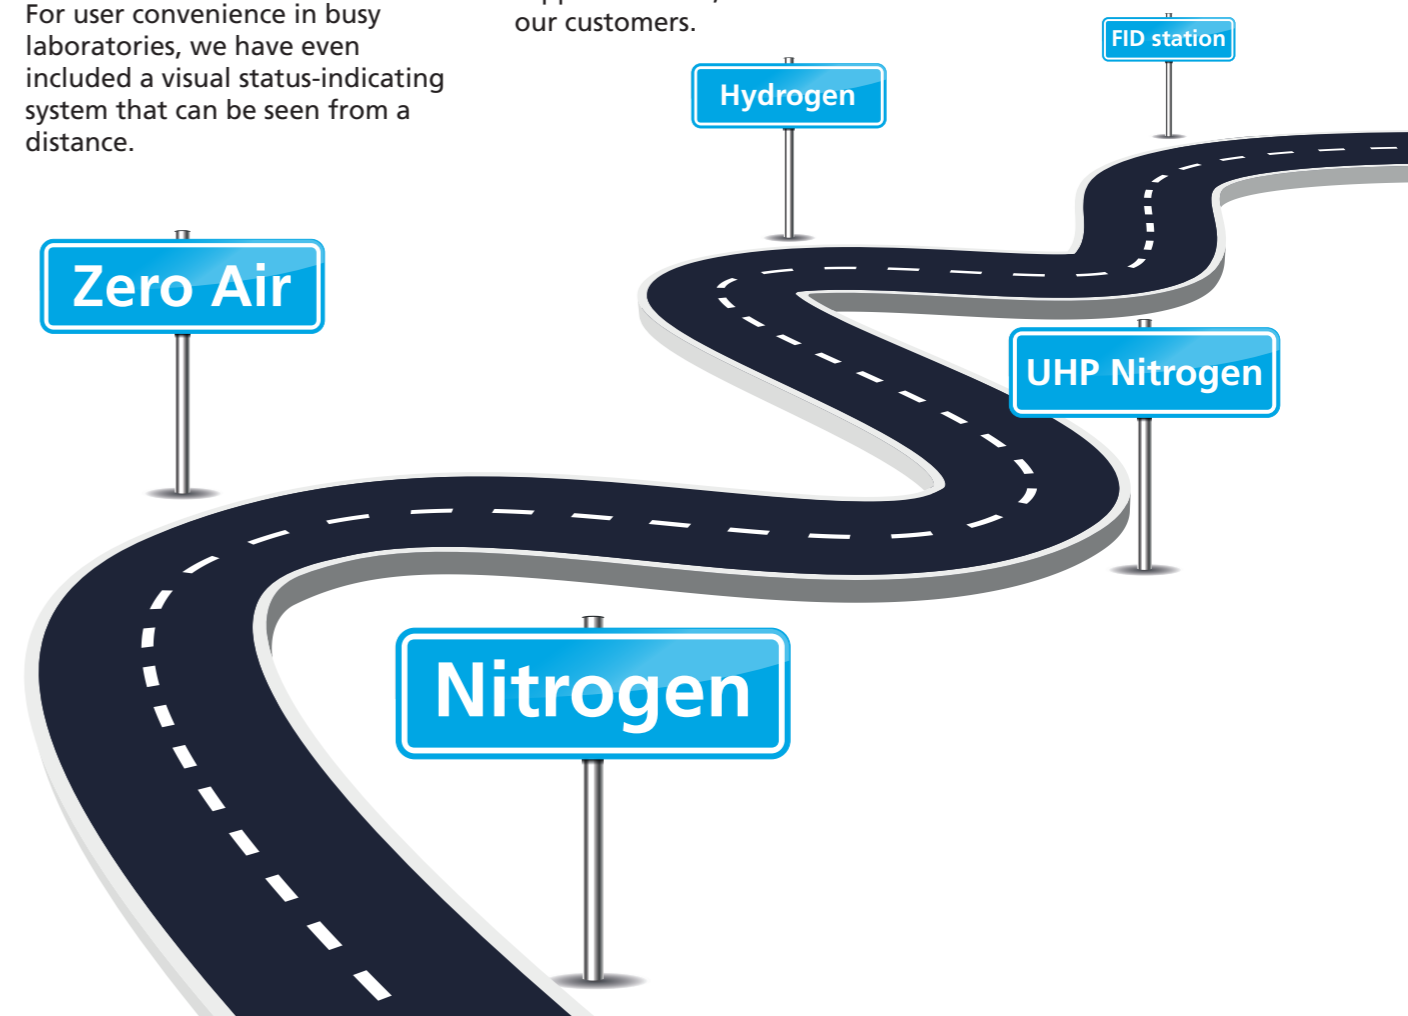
For user convenience in busy laboratories, we have even included a visual status-indicating system that can be seen from a distance.

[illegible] our customers.

FID station

Hydrogen

Zero Air

UHP Nitrogen

Nitrogen